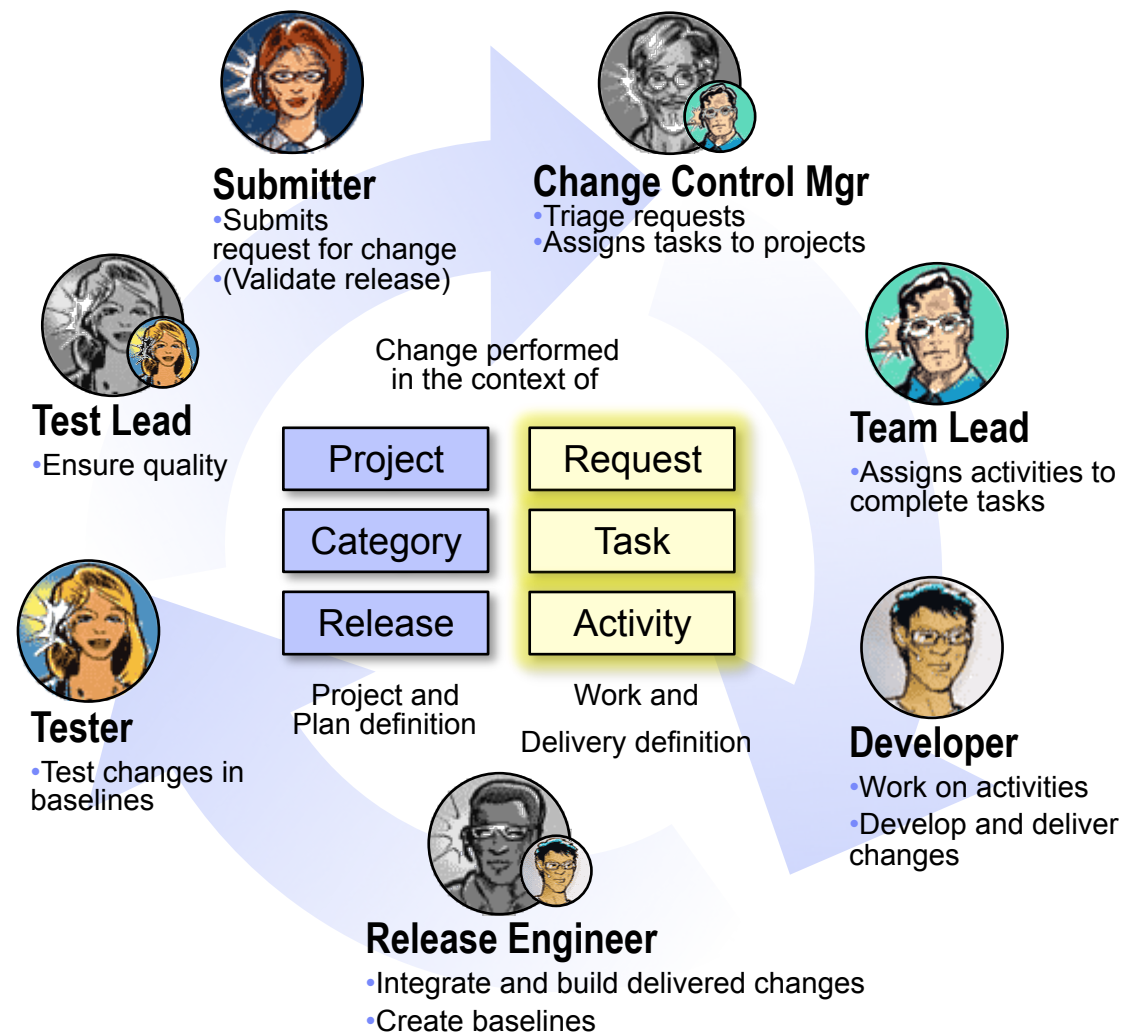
Submitter
•Submits request for change
•(Validate release)

Change Control Mgr
•Triage requests
•Assigns tasks to projects

Test Lead
•Ensure quality

Change performed in the context of

| Project | Request |
|---|---|
| Category | Task |
| Release | Activity |

Project and Plan definition

Work and Delivery definition

Team Lead
•Assigns activities to complete tasks

Tester
•Test changes in baselines

Developer
•Work on activities
•Develop and deliver changes

Release Engineer
•Integrate and build delivered changes
•Create baselines